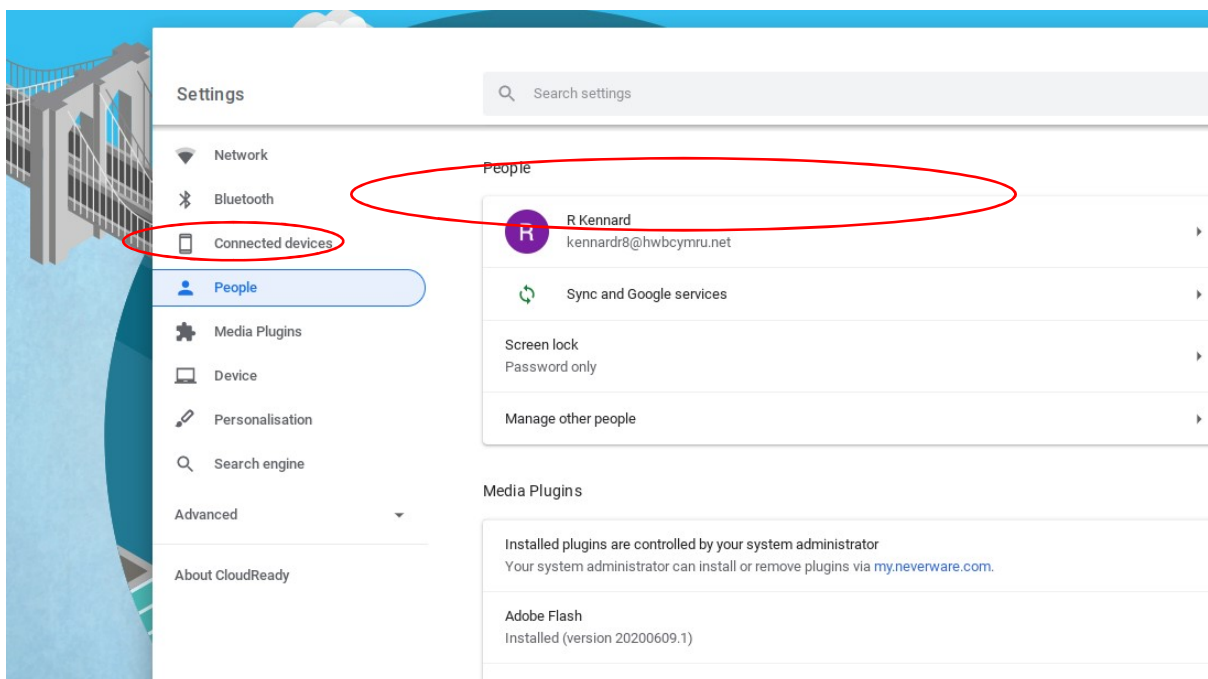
Settings

Search settings

Network

Bluetooth

Connected devices

People

Media Plugins

Device

Personalisation

Search engine

Advanced

About CloudReady

People

R

R Kennard
kennardr8@hwbcymru.net

Sync and Google services

Screen lock
Password only

Manage other people

Media Plugins

Installed plugins are controlled by your system administrator
Your system administrator can install or remove plugins via my.neverware.com.

Adobe Flash
Installed (version 20200609.1)